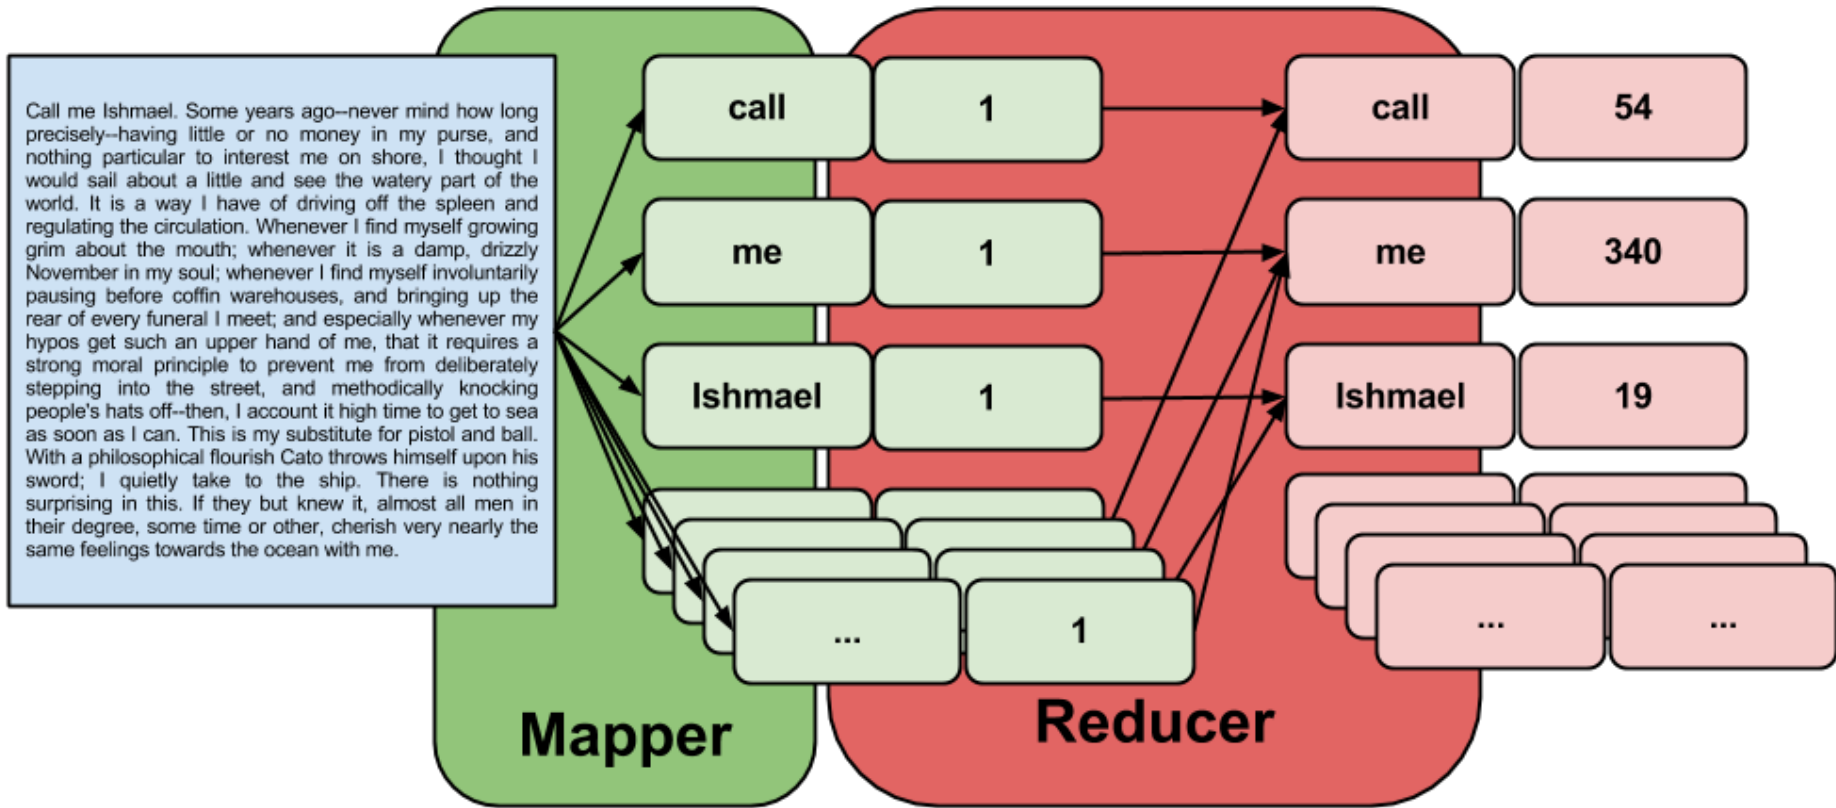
Call me Ishmael. Some years ago--never mind how long precisely--having little or no money in my purse, and nothing particular to interest me on shore, I thought I would sail about a little and see the watery part of the world. It is a way I have of driving off the spleen and regulating the circulation. Whenever I find myself growing grim about the mouth; whenever it is a damp, drizzly November in my soul; whenever I find myself involuntarily pausing before coffin warehouses, and bringing up the rear of every funeral I meet; and especially whenever my hypos get such an upper hand of me, that it requires a strong moral principle to prevent me from deliberately stepping into the street, and methodically knocking people's hats off--then, I account it high time to get to sea as soon as I can. This is my substitute for pistol and ball. With a philosophical flourish Cato throws himself upon his sword; I quietly take to the ship. There is nothing surprising in this. If they but knew it, almost all men in their degree, some time or other, cherish very nearly the same feelings towards the ocean with me.

call
1
me
1
Ishmael
1
...
1

call
54
me
340
Ishmael
19
...
...

Mapper

Reducer